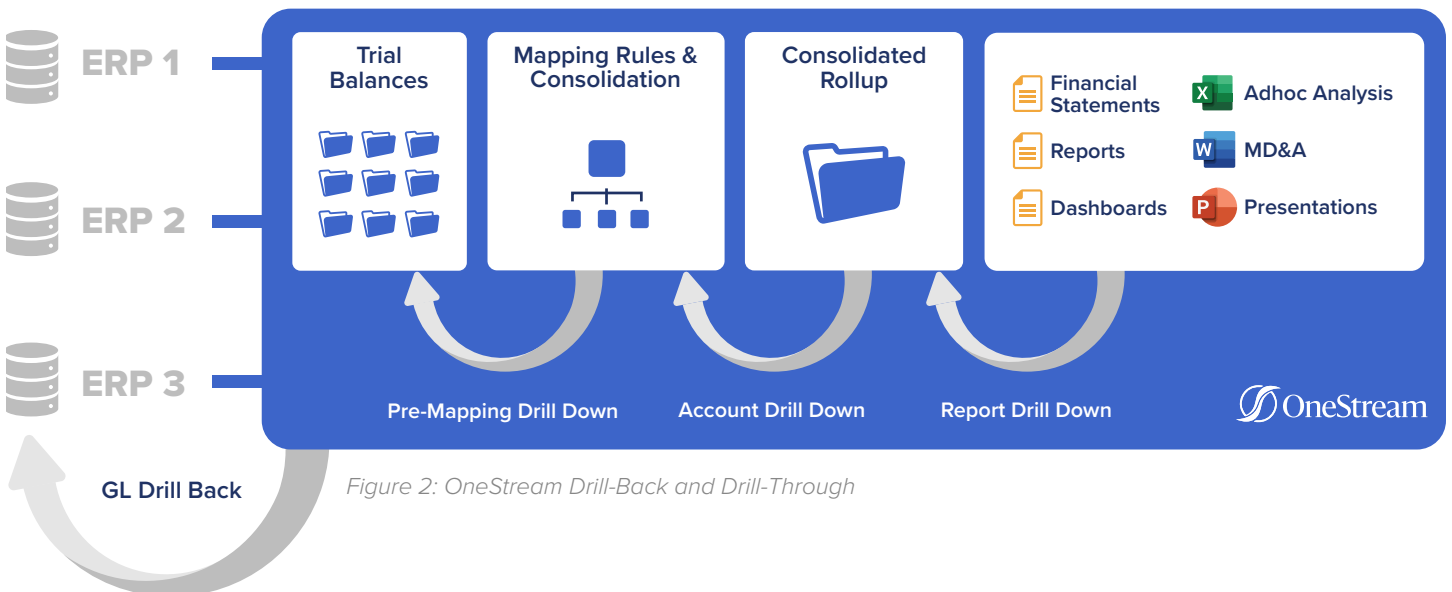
ERP 1

ERP 2

ERP 3

Trial Balances

Mapping Rules & Consolidation

Consolidated Rollup

Financial Statements

Reports

Dashboards

X Adhoc Analysis

W MD&A

P Presentations

Pre-Mapping Drill Down

Account Drill Down

Report Drill Down

OneStream

GL Drill Back

Figure 2: OneStream Drill-Back and Drill-Through